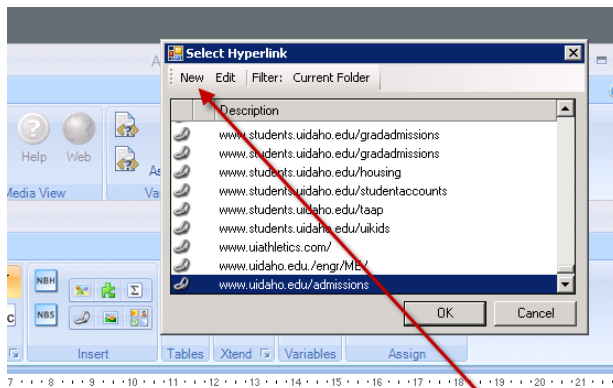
Select Hyperlink
New Edit Filter: Current Folder
Description
www.students.uidaho.edu/gradadmissions
www.students.uidaho.edu/gradadmissions
www.students.uidaho.edu/housing
www.students.uidaho.edu/studentaccounts
www.students.uidaho.edu/taap
www.students.uidaho.edu/uikids
www.uiathletics.com/
www.uidaho.edu./engr/ME/
www.uidaho.edu/admissions
OK
Cancel
Help
Web
ledia View
Va
As
NBH
NBS
Insert
Tables
Xtend
Variables
Assign
A
c
7 8 9 10 11 12 13 14 15 16 17 18 19 20 21